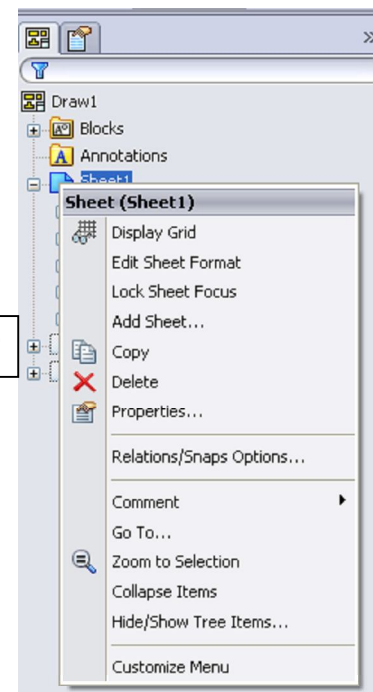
Draw1
Blocks
Annotations
Sheet1
Sheet (Sheet1)
Display Grid
Edit Sheet Format
Lock Sheet Focus
Add Sheet...
Copy
Delete
Properties...
Relations/Snaps Options...
Comment
Go To...
Zoom to Selection
Collapse Items
Hide/Show Tree Items...
Customize Menu